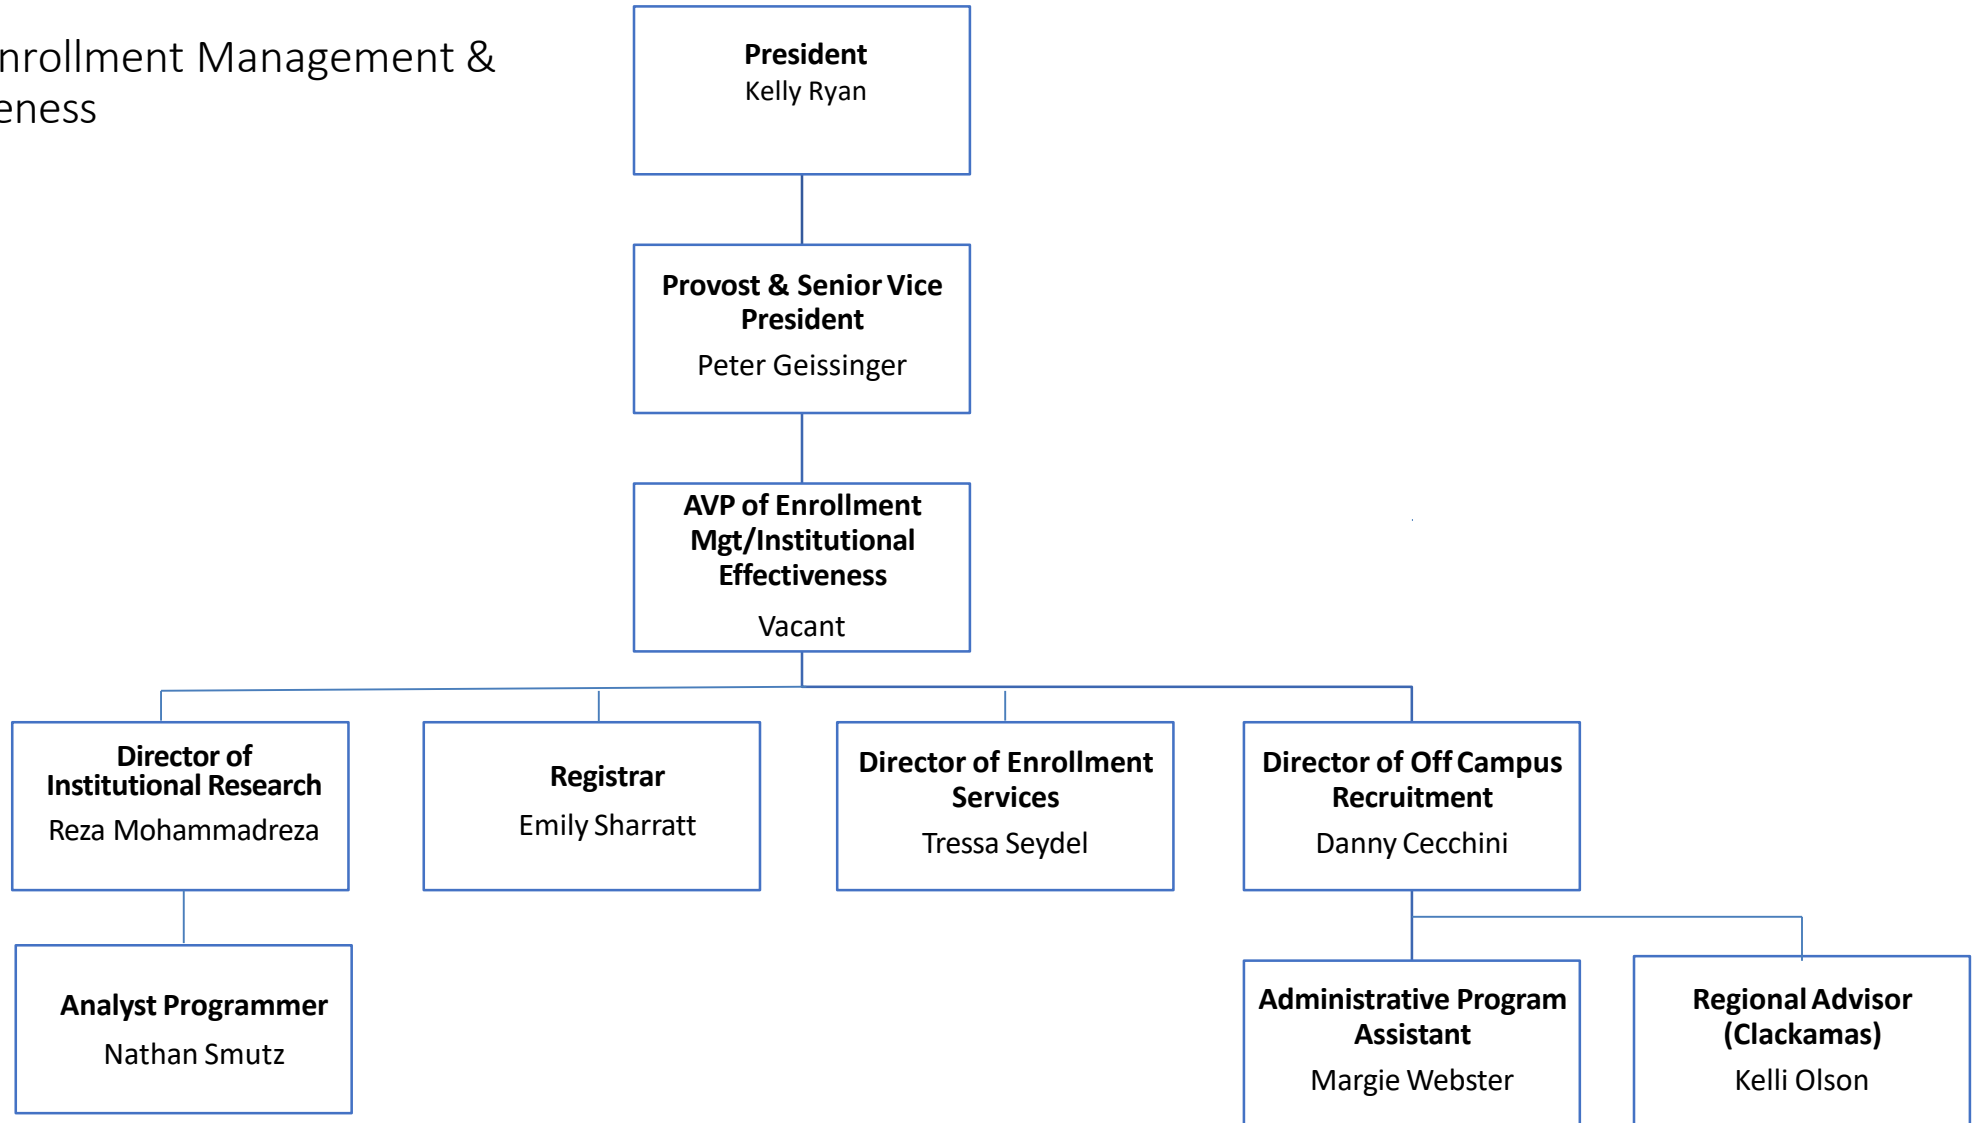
nrollment Management &
eness

**President**
Kelly Ryan

**Provost & Senior Vice President**
Peter Geissinger

**AVP of Enrollment Mgt/Institutional Effectiveness**
Vacant

**Director of Institutional Research**
Reza Mohammadreza

**Registrar**
Emily Sharratt

**Director of Enrollment Services**
Tressa Seydel

**Director of Off Campus Recruitment**
Danny Cecchini

**Analyst Programmer**
Nathan Smutz

**Administrative Program Assistant**
Margie Webster

**Regional Advisor (Clackamas)**
Kelli Olson